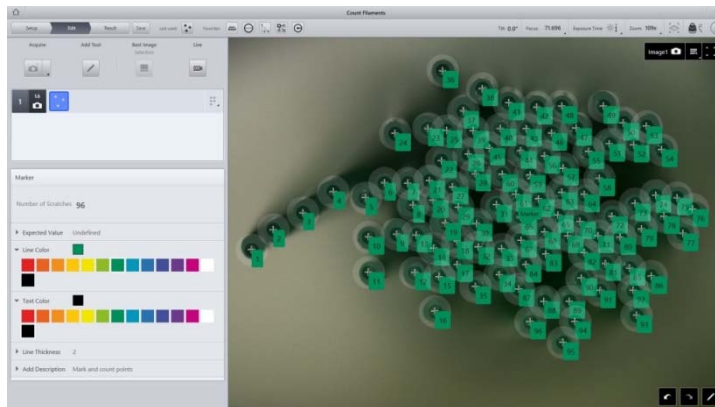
Count Filaments

Setup
Edit
Result
Done

Acquire
Add Tool
Best Image
Live

1

Marker

Number of Scratches 96

Expected Value Undefined

Line Color

Text Color

Line Thickness 2

Add Description Mark and count points

Image1